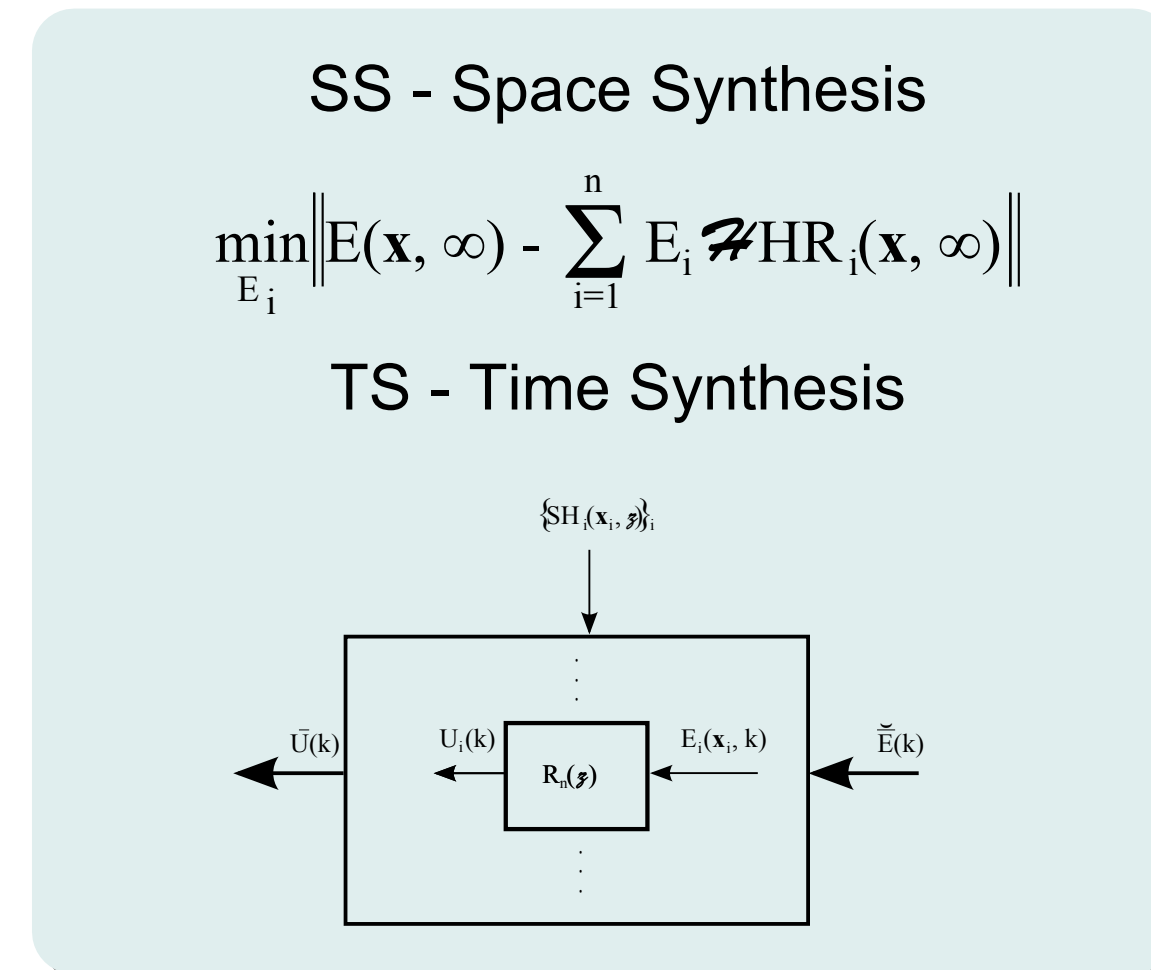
SS - Space Synthesis

$\min_{E_i} \left\| E(\mathbf{x}, \infty) - \sum_{i=1}^{n} E_i \mathcal{H} HR_i(\mathbf{x}, \infty) \right\|$

TS - Time Synthesis

$\{SH_i(\mathbf{x}_i, z)\}_i$

$\bar{U}(k)$

$U_i(k)$

$R_n(z)$

$E_i(\mathbf{x}_i, k)$

$\breve{\bar{E}}(k)$